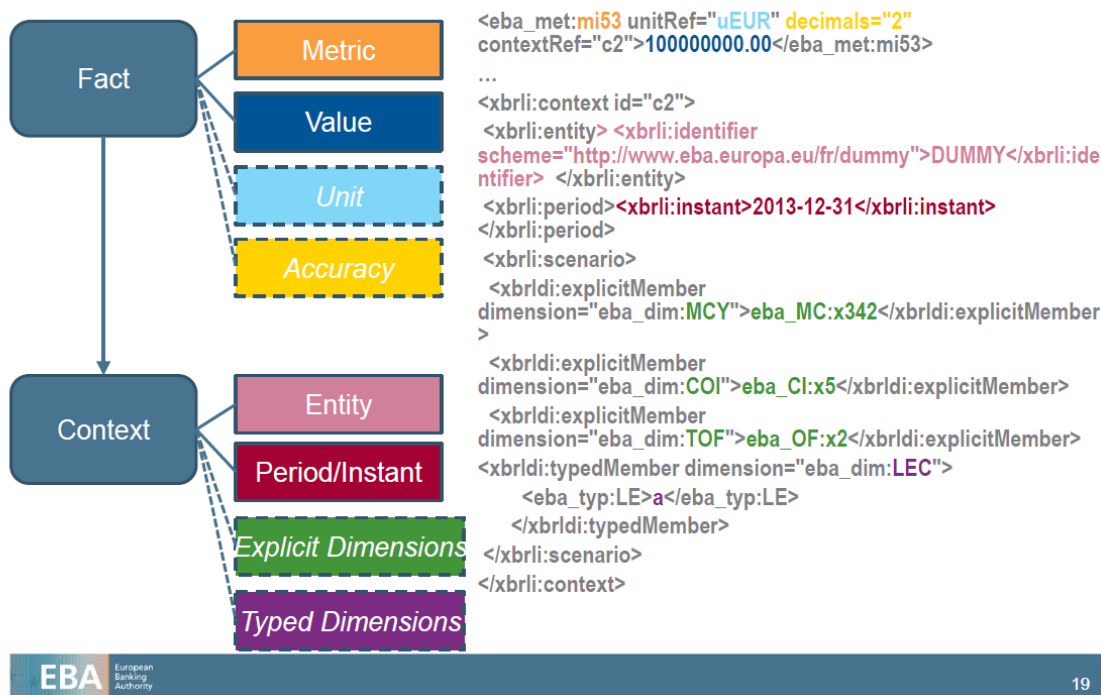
Fact

Metric

Value

Unit

Accuracy

Context

Entity

Period/Instant

Explicit Dimensions

Typed Dimensions

<eba_met:mi53 unitRef="uEUR" decimals="2" contextRef="c2">100000000.00</eba_met:mi53>

…

<xbrli:context id="c2">

<xbrli:entity> <xbrli:identifier scheme="http://www.eba.europa.eu/fr/dummy">DUMMY</xbrli:identifier> </xbrli:entity>

<xbrli:period><xbrli:instant>2013-12-31</xbrli:instant> </xbrli:period>

<xbrli:scenario>

<xbrldi:explicitMember dimension="eba_dim:MCY">eba_MC:x342</xbrldi:explicitMember>

<xbrldi:explicitMember dimension="eba_dim:COI">eba_CI:x5</xbrldi:explicitMember>

<xbrldi:explicitMember dimension="eba_dim:TOF">eba_OF:x2</xbrldi:explicitMember>

<xbrldi:typedMember dimension="eba_dim:LEC">

<eba_typ:LE>a</eba_typ:LE>

</xbrldi:typedMember>

</xbrli:scenario>

</xbrli:context>

EBA European Banking Authority

19